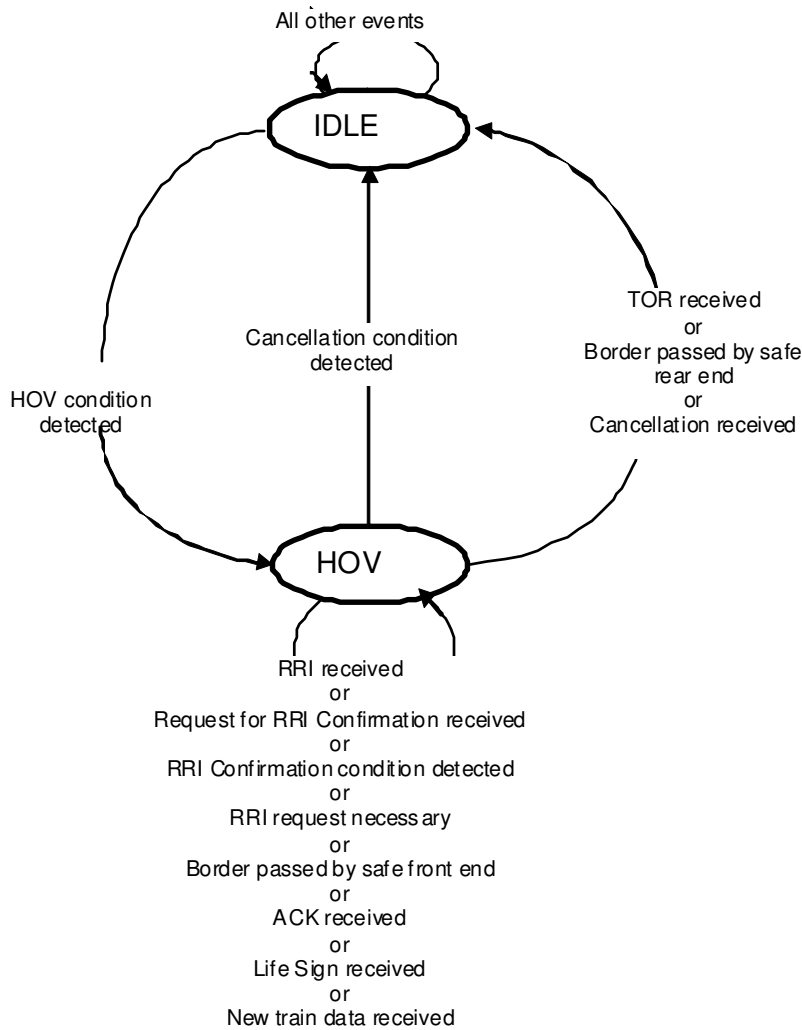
All other events

IDLE

Cancellation condition detected

TOR received
or
Border passed by safe rear end
or
Cancellation received

HOV condition detected

HOV

RRI received
or
Request for RRI Confirmation received
or
RRI Confirmation condition detected
or
RRI request necessary
or
Border passed by safe front end
or
ACK received
or
Life Sign received
or
New train data received